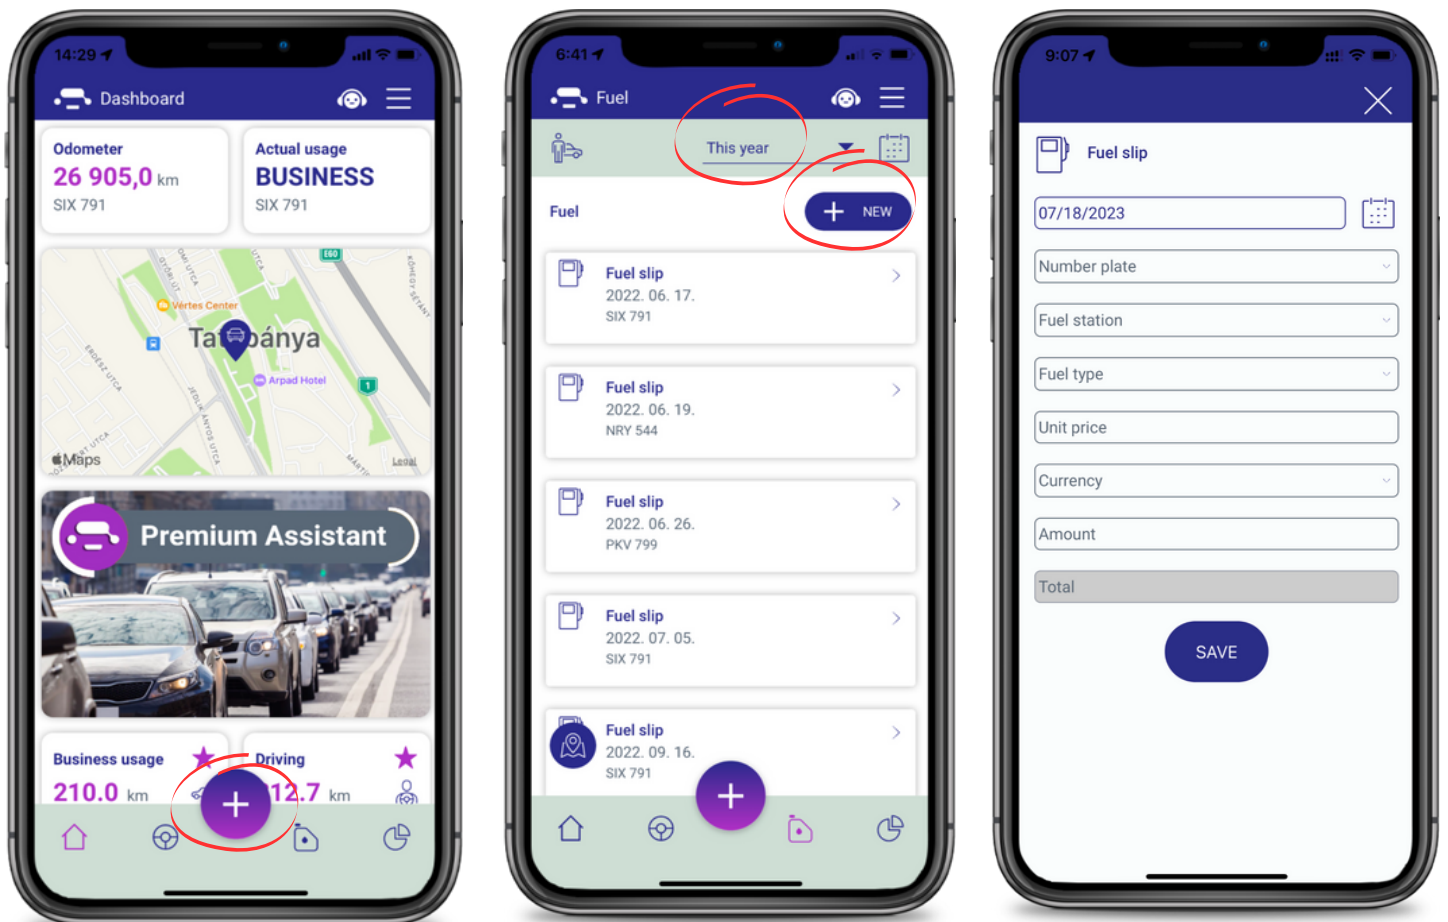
14:29

Dashboard

Odometer
26 905,0 km
SIX 791

Actual usage
BUSINESS
SIX 791

Vértes Center
Tatabánya
Arpad Hotel
E60
Maps
Legal

Premium Assistant

Business usage
210.0 km

Driving
12.7 km

6:41

Fuel

This year

Fuel
NEW

Fuel slip
2022. 06. 17.
SIX 791

Fuel slip
2022. 06. 19.
NRY 544

Fuel slip
2022. 06. 26.
PKV 799

Fuel slip
2022. 07. 05.
SIX 791

Fuel slip
2022. 09. 16.
SIX 791

9:07

Fuel slip

07/18/2023

Number plate

Fuel station

Fuel type

Unit price

Currency

Amount

Total

SAVE